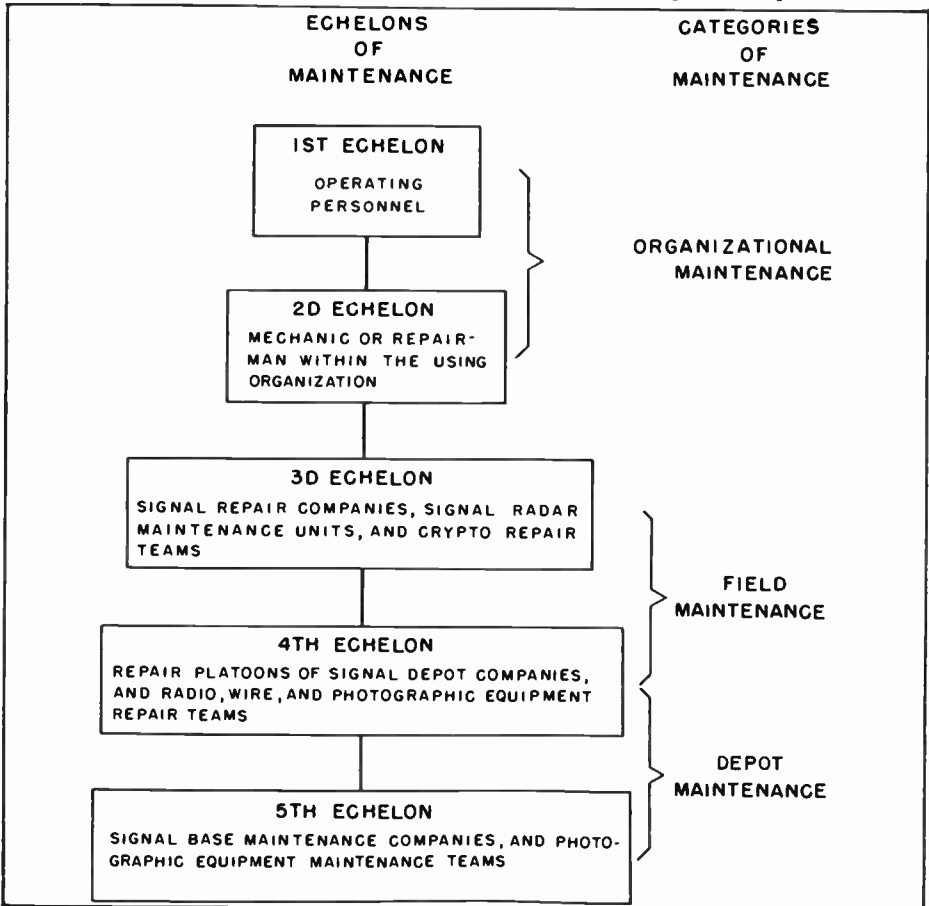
ECHELONS
OF
MAINTENANCE

CATEGORIES
OF
MAINTENANCE

1ST ECHELON
OPERATING PERSONNEL

ORGANIZATIONAL MAINTENANCE

2D ECHELON
MECHANIC OR REPAIRMAN WITHIN THE USING ORGANIZATION

3D ECHELON
SIGNAL REPAIR COMPANIES, SIGNAL RADAR MAINTENANCE UNITS, AND CRYPTO REPAIR TEAMS

FIELD MAINTENANCE

4TH ECHELON
REPAIR PLATOONS OF SIGNAL DEPOT COMPANIES, AND RADIO, WIRE, AND PHOTOGRAPHIC EQUIPMENT REPAIR TEAMS

DEPOT MAINTENANCE

5TH ECHELON
SIGNAL BASE MAINTENANCE COMPANIES, AND PHOTOGRAPHIC EQUIPMENT MAINTENANCE TEAMS